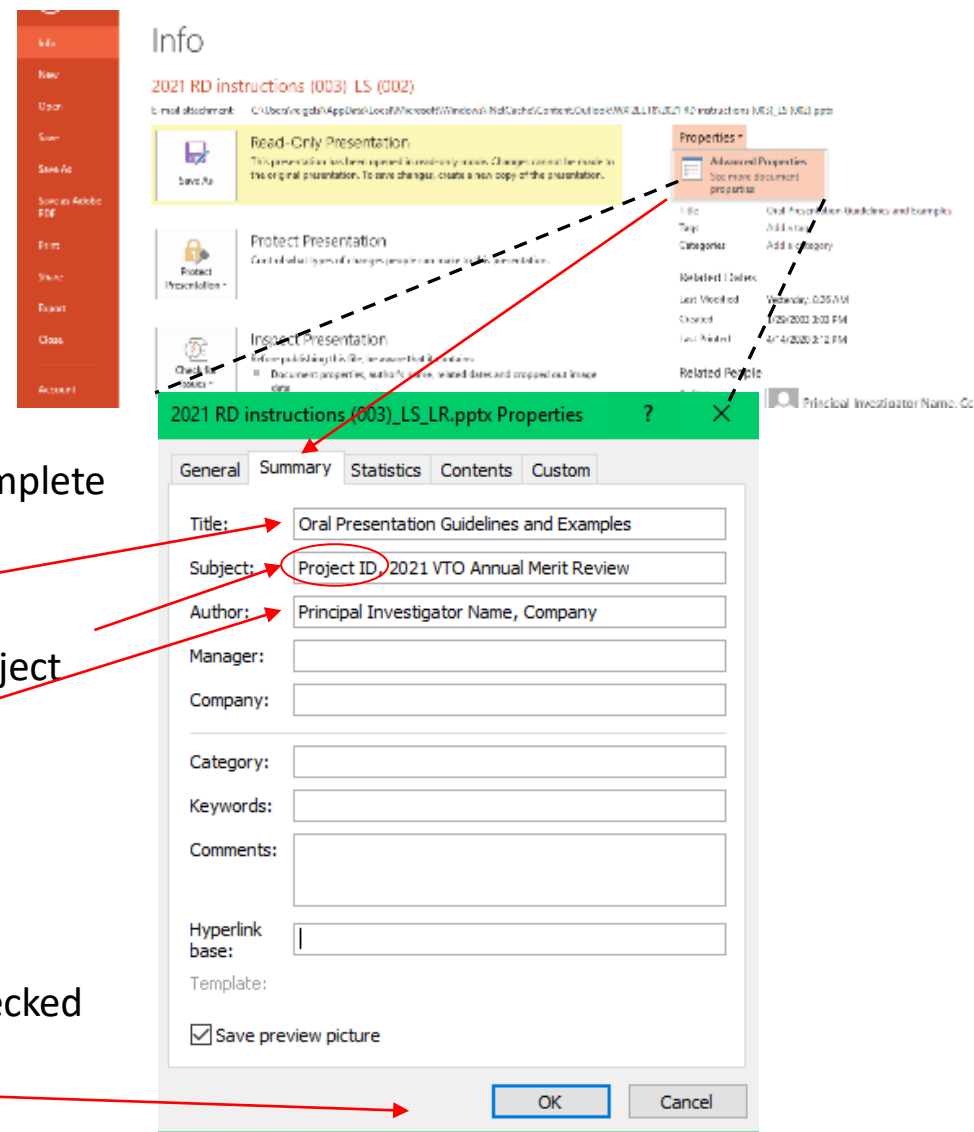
Info
New
Open
Save
Save As
Save as Adobe PDF
Print
Share
Export
Close
Account

Info

2021 RD instructions (003)_LS (002)

E-mail attachment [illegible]

Read-Only Presentation
This presentation has been opened in read-only mode. Changes cannot be made to the original presentation. To save changes, create a new copy of the presentation.
Save As

Protect Presentation
Control what types of changes people can make to this presentation.
Protect Presentation

Inspect Presentation
Before publishing this file, be aware that it contains:
Document properties, author's name, related dates and cropped out image data
Check for Issues

Properties
Advanced Properties
See more document properties

Title Oral Presentation Guidelines and Examples
Tags Add a tag
Categories Add a category

Related Dates
Last Modified Yesterday, 0:35 AM
Created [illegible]
Last Printed 4/14/2020 2:12 PM

Related People
Principal Investigator Name, Co

mplete

ject

ecked

2021 RD instructions (003)_LS_LR.pptx Properties ? X

General Summary Statistics Contents Custom

Title: Oral Presentation Guidelines and Examples
Subject: Project ID, 2021 VTO Annual Merit Review
Author: Principal Investigator Name, Company
Manager:
Company:
Category:
Keywords:
Comments:
Hyperlink base:
Template:
Save preview picture

OK Cancel